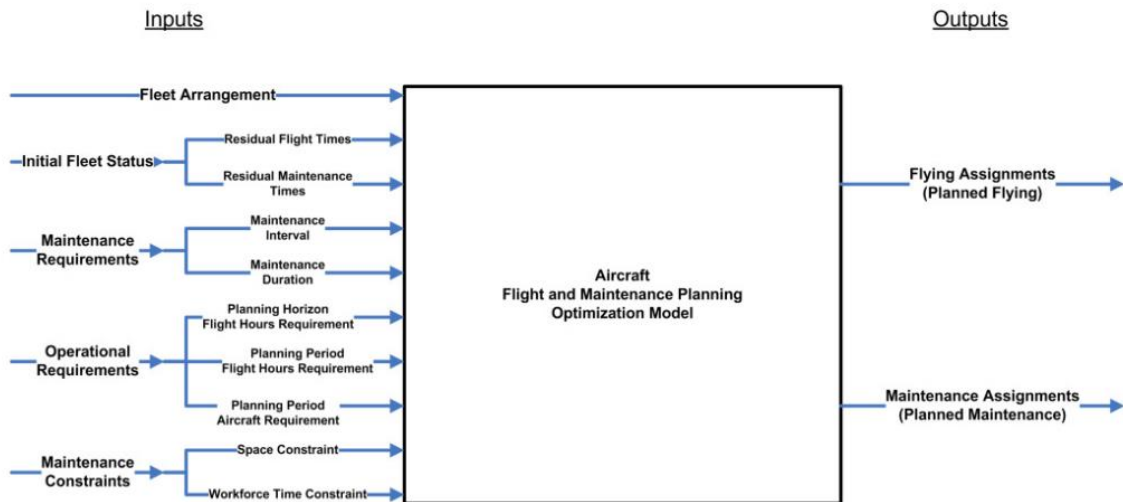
Inputs

Outputs

Fleet Arrangement

Initial Fleet Status

Residual Flight Times

Residual Maintenance Times

Maintenance Requirements

Maintenance Interval

Maintenance Duration

Operational Requirements

Planning Horizon Flight Hours Requirement

Planning Period Flight Hours Requirement

Planning Period Aircraft Requirement

Maintenance Constraints

Space Constraint

Workforce Time Constraint

Aircraft
Flight and Maintenance Planning
Optimization Model

Flying Assignments (Planned Flying)

Maintenance Assignments (Planned Maintenance)